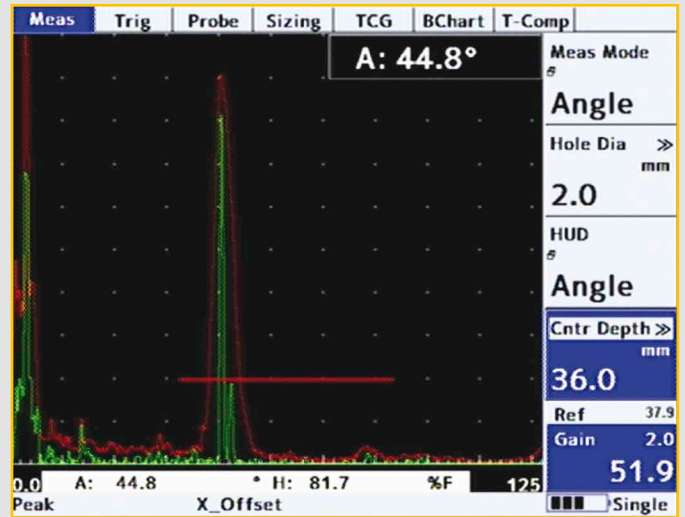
Meas Trig Probe Sizing TCG BChart T-Comp

A: 44.8°

Meas Mode

Angle

Hole Dia ≫
mm

2.0

HUD

Angle

Cntr Depth ≫
mm

36.0

Ref 37.9

Gain 2.0

51.9

0.0 A: 44.8 * H: 81.7 %F 125

Peak X_Offset Single